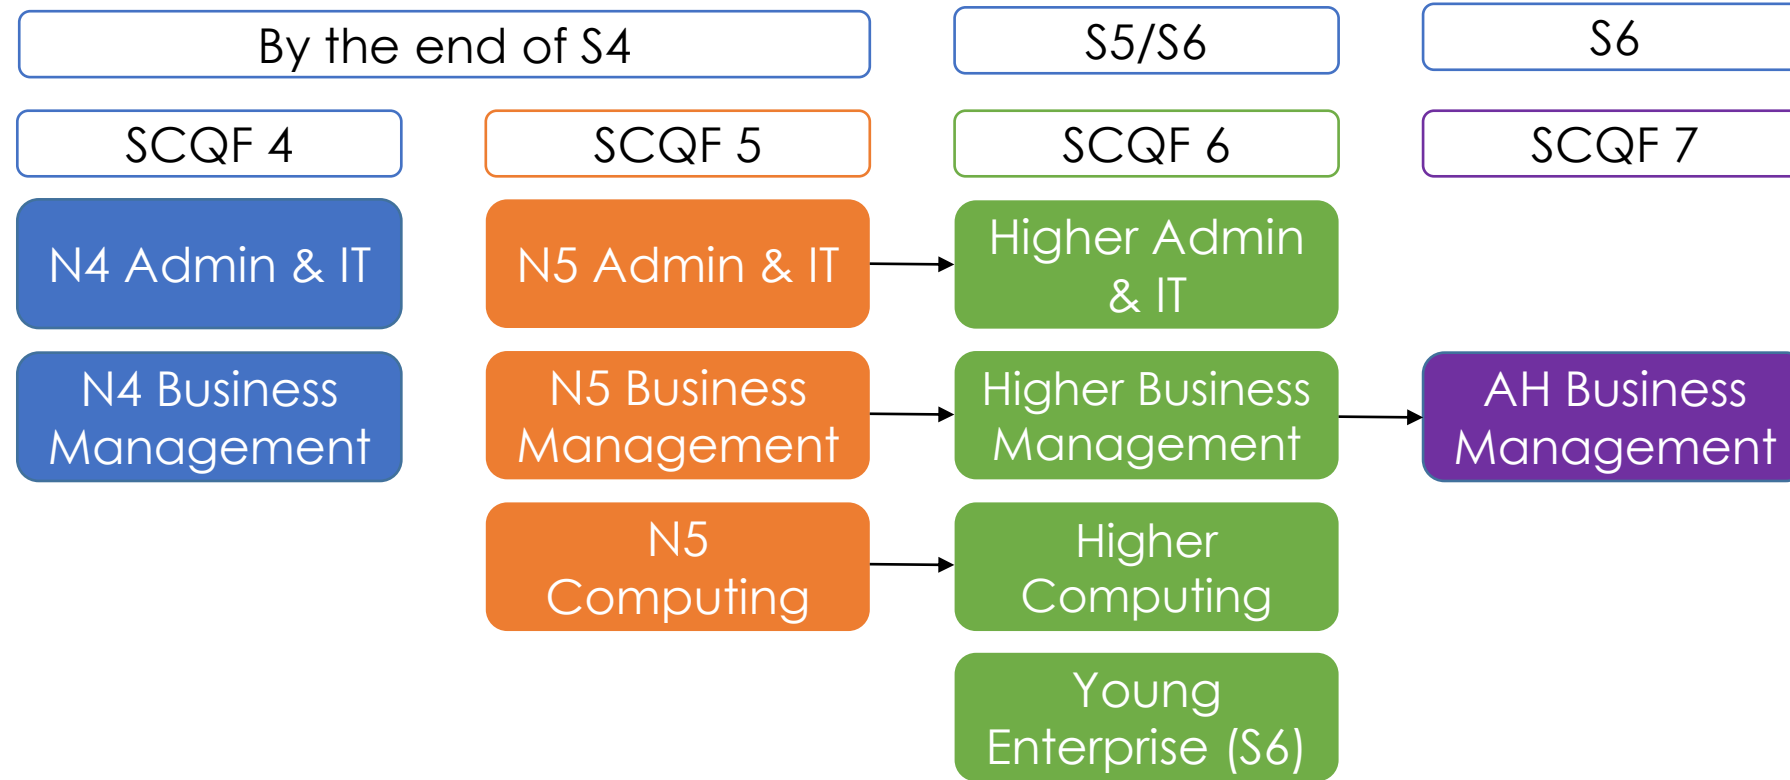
By the end of S4

S5/S6

S6

SCQF 4

SCQF 5

SCQF 6

SCQF 7

N4 Admin & IT

N5 Admin & IT

Higher Admin & IT

N4 Business Management

N5 Business Management

Higher Business Management

AH Business Management

N5 Computing

Higher Computing

Young Enterprise (S6)